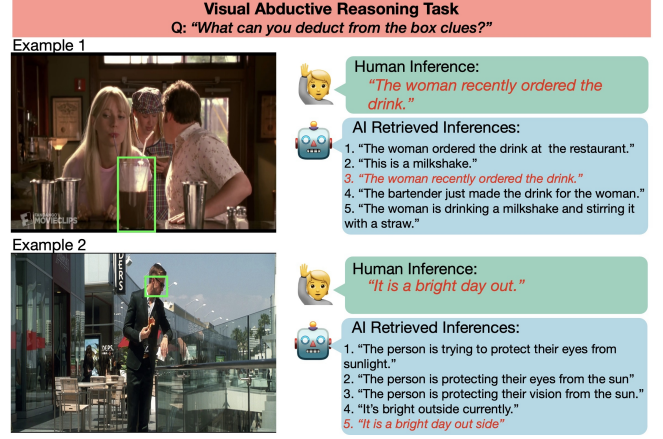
Visual Abductive Reasoning Task
Q: "What can you deduct from the box clues?"

Example 1

MOVIECLIPS

Human Inference:
"The woman recently ordered the drink."

AI Retrieved Inferences:
1. "The woman ordered the drink at the restaurant."
2. "This is a milkshake."
3. "The woman recently ordered the drink."
4. "The bartender just made the drink for the woman."
5. "The woman is drinking a milkshake and stirring it with a straw."

Example 2

Human Inference:
"It is a bright day out."

AI Retrieved Inferences:
1. "The person is trying to protect their eyes from sunlight."
2. "The person is protecting their eyes from the sun"
3. "The person is protecting their vision from the sun."
4. "It's bright outside currently."
5. "It is a bright day out side"